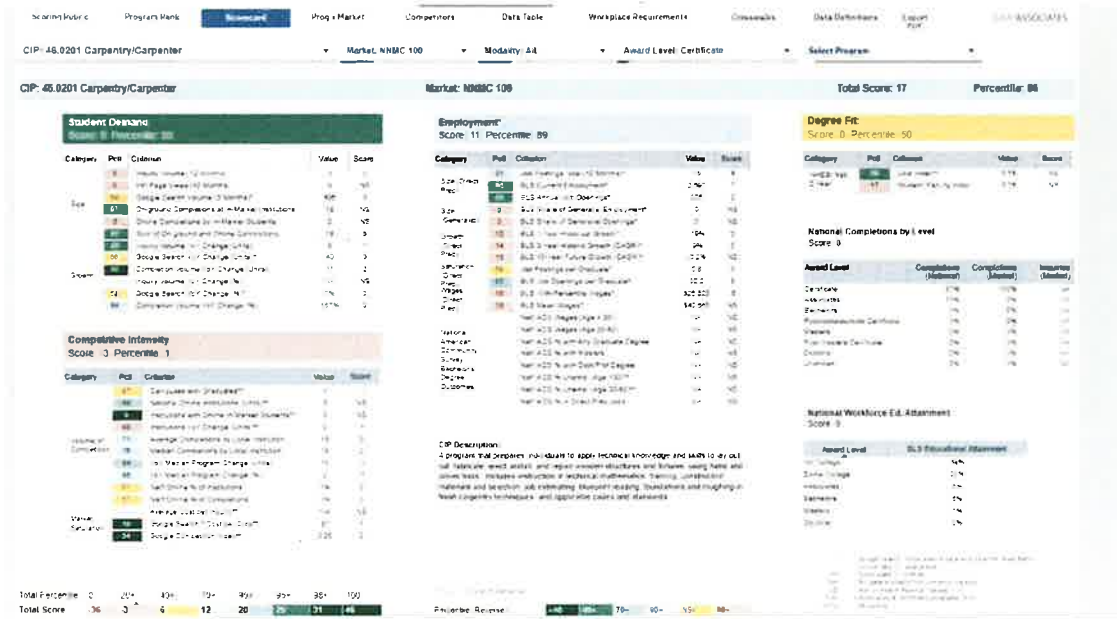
Scoring Rubric | Program Rank | Scorecard | Prog. Market | Competitors | Data Table | Workplace Requirements | Crosswalks | Data Definitions | Export PDF | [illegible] ASSOCIATES

CIP: 46.0201 Carpentry/Carpenter | Market: NNMC 100 | Modality: All | Award Level: Certificate | Select Program

CIP: 46.0201 Carpentry/Carpenter | Market: NNMC 100 | Total Score: 17 | Percentile: 86

Student Demand
Score: 8 Percentile: 50

| Category | Pctl | Criterion | Value | Score |
|---|---|---|---|---|
| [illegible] | | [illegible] | | |

Competitive Intensity
Score: 3 Percentile: 1

| Category | Pctl | Criterion | Value | Score |
|---|---|---|---|---|
| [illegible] | | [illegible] | | |

Employment*
Score: 11 Percentile: 89

| Category | Pctl | Criterion | Value | Score |
|---|---|---|---|---|
| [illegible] | | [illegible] | | |

CIP Description:
A program that prepares individuals to apply technical knowledge and skills to lay out, cut, fabricate, erect, install, and repair wooden structures and fixtures, using hand and power tools. Includes instruction in technical mathematics, framing, construction materials and selection, job estimating, blueprint reading, foundations and roughing-in, finish carpentry techniques, and applicable codes and standards.

Degree Fit
Score: 0 Percentile: 50

| Category | Pctl | Criterion | Value | Score |
|---|---|---|---|---|
| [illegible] | | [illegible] | | |

National Completions by Level
Score: 0

| Award Level | Completions (National) | Completions (Market) | Inquiries (Market) |
|---|---|---|---|
| Certificate | | | |
| Associates | | | |
| Bachelors | | | |
| Postbaccalaureate Certificate | | | |
| Masters | | | |
| Post-masters Certificate | | | |
| Doctoral | | | |
| Unknown | | | |

National Workforce Ed. Attainment
Score: 0

| Award Level | BLS Educational Attainment |
|---|---|
| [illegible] | |

Total Percentile: 0 | 20+ | 40+ | 70+ | 90+ | 95+ | 98+ | 100
Total Score: -36 | 3 | 6 | 12 | 20 | 25 | 31 | 46

Employment Reverse: 140 | 100+ | 70+ | 90+ | 55+ | 98+